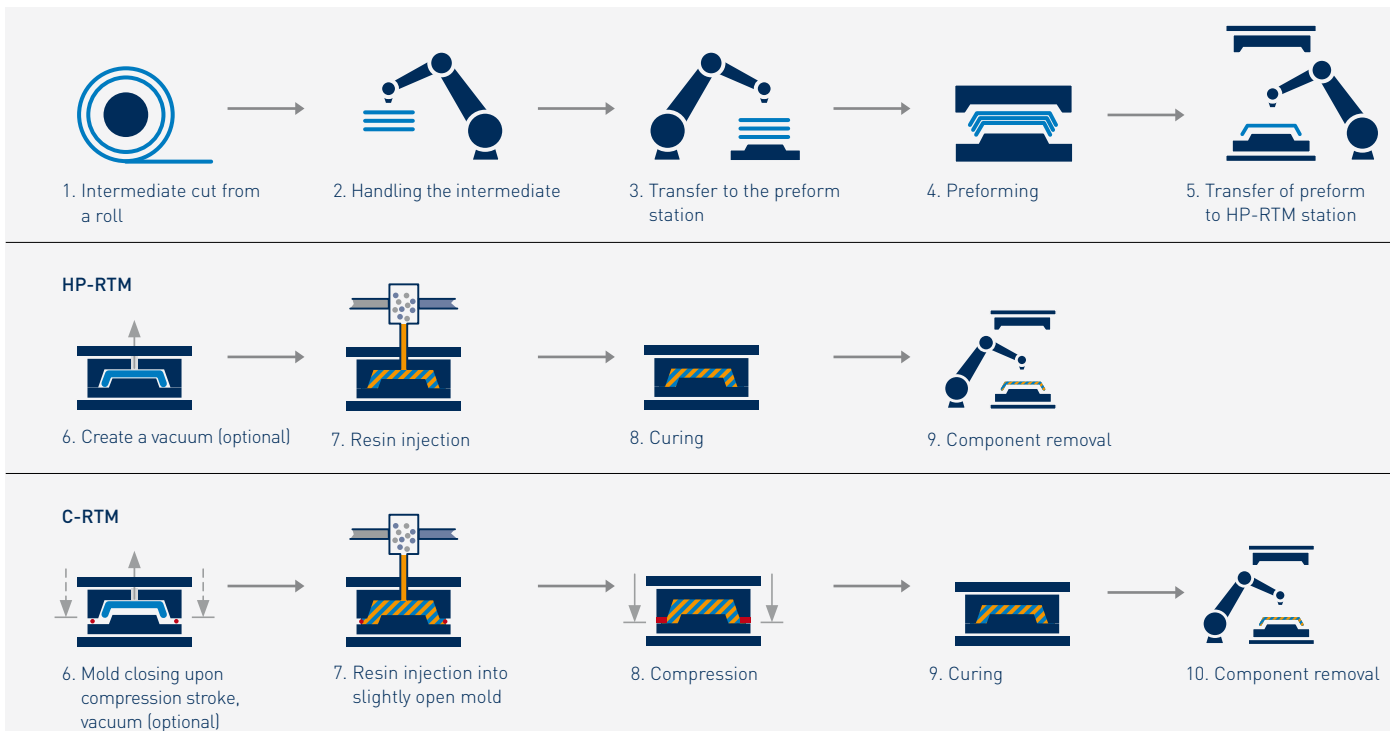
1. Intermediate cut from a roll

2. Handling the intermediate

3. Transfer to the preform station

4. Preforming

5. Transfer of preform to HP-RTM station

HP-RTM

6. Create a vacuum (optional)

7. Resin injection

8. Curing

9. Component removal

C-RTM

6. Mold closing upon compression stroke, vacuum (optional)

7. Resin injection into slightly open mold

8. Compression

9. Curing

10. Component removal